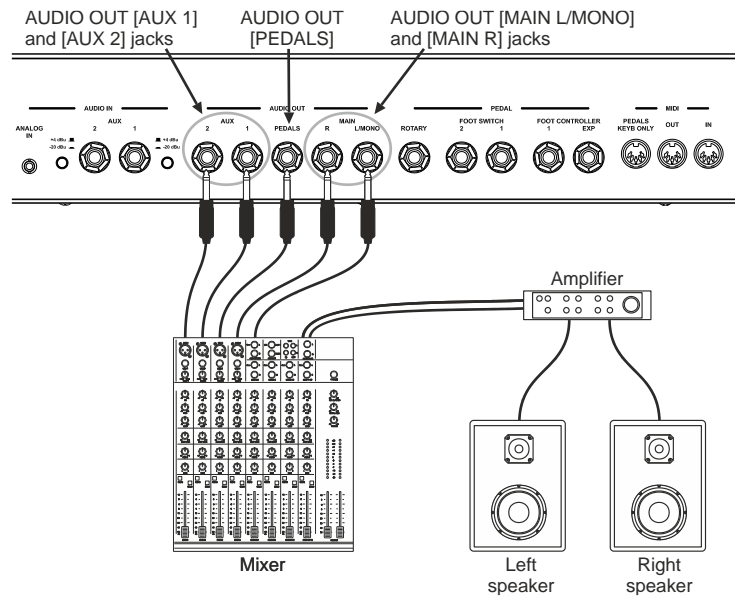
AUDIO OUT [AUX 1] and [AUX 2] jacks

AUDIO OUT [PEDALS]

AUDIO OUT [MAIN L/MONO] and [MAIN R] jacks

AUDIO IN

AUX

ANALOG IN

2

1

+4 dBu

-20 dBu

+4 dBu

-20 dBu

AUDIO OUT

AUX

2

1

PEDALS

MAIN

R

L/MONO

PEDAL

ROTARY

FOOT SWITCH

2

1

FOOT CONTROLLER

1

EXP

PEDALS KEYB ONLY

MIDI

OUT

IN

Amplifier

Mixer

Left speaker

Right speaker